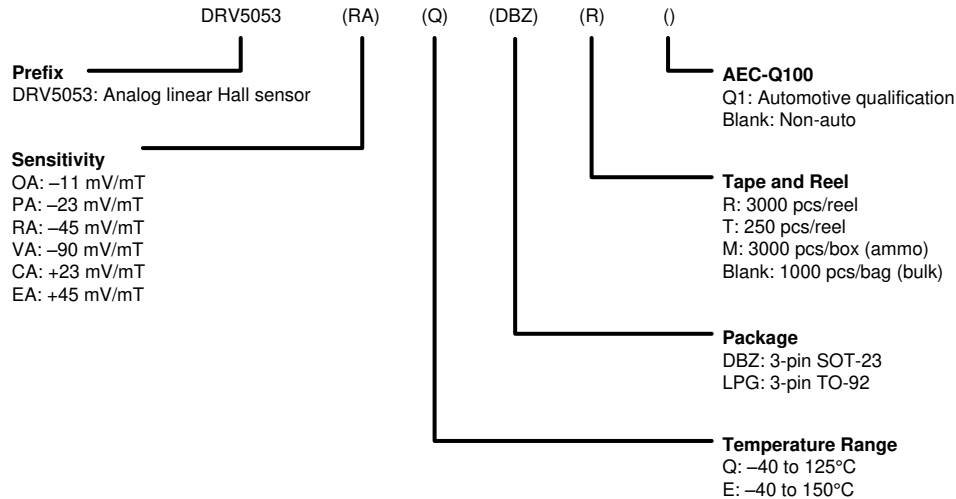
DRV5053 (RA) (Q) (DBZ) (R) ()

**Prefix**
DRV5053: Analog linear Hall sensor

**Sensitivity**
OA: –11 mV/mT
PA: –23 mV/mT
RA: –45 mV/mT
VA: –90 mV/mT
CA: +23 mV/mT
EA: +45 mV/mT

**AEC-Q100**
Q1: Automotive qualification
Blank: Non-auto

**Tape and Reel**
R: 3000 pcs/reel
T: 250 pcs/reel
M: 3000 pcs/box (ammo)
Blank: 1000 pcs/bag (bulk)

**Package**
DBZ: 3-pin SOT-23
LPG: 3-pin TO-92

**Temperature Range**
Q: –40 to 125°C
E: –40 to 150°C